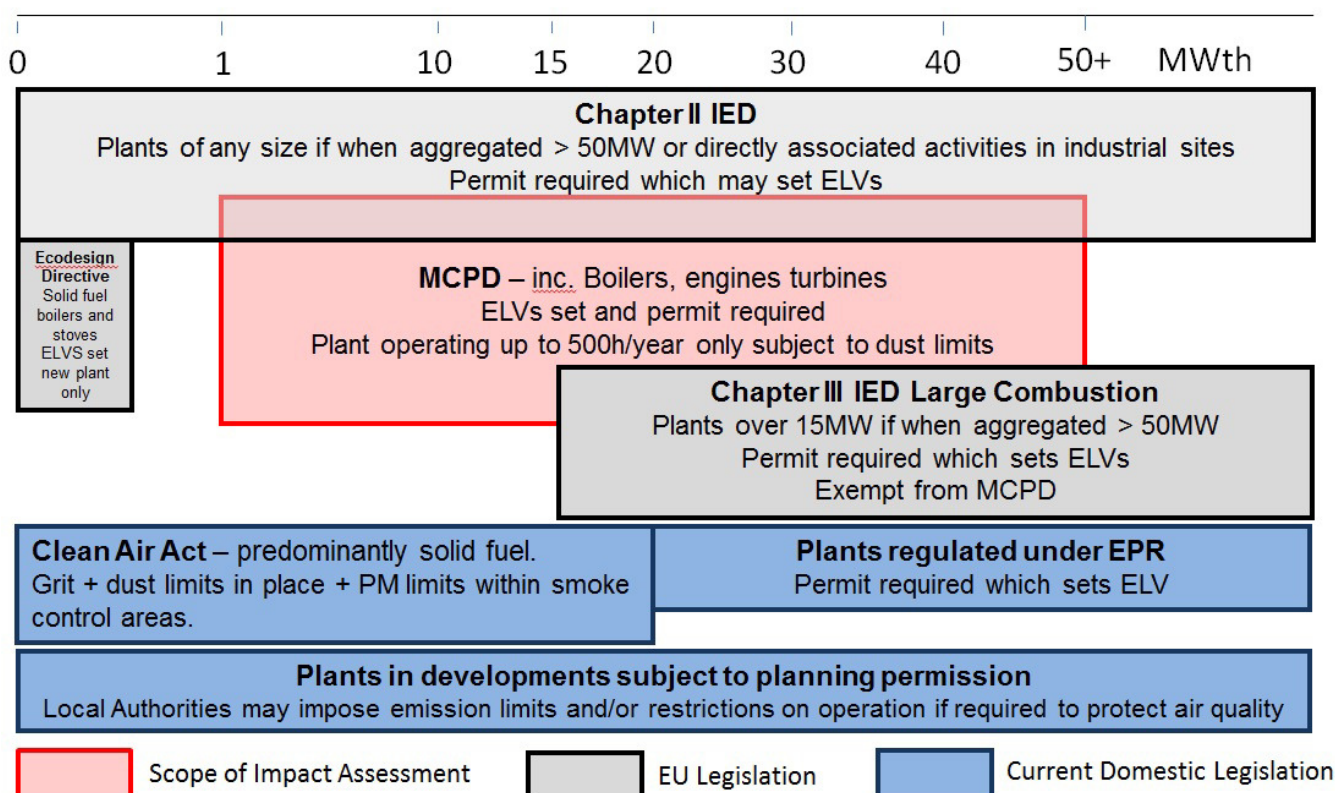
0 1 10 15 20 30 40 50+ MWth

**Chapter II IED**
Plants of any size if when aggregated > 50MW or directly associated activities in industrial sites
Permit required which may set ELVs

**Ecodesign Directive**
Solid fuel boilers and stoves ELVS set new plant only

**MCPD** – inc. Boilers, engines turbines
ELVs set and permit required
Plant operating up to 500h/year only subject to dust limits

**Chapter III IED Large Combustion**
Plants over 15MW if when aggregated > 50MW
Permit required which sets ELVs
Exempt from MCPD

**Clean Air Act** – predominantly solid fuel.
Grit + dust limits in place + PM limits within smoke control areas.

**Plants regulated under EPR**
Permit required which sets ELV

**Plants in developments subject to planning permission**
Local Authorities may impose emission limits and/or restrictions on operation if required to protect air quality

Scope of Impact Assessment
EU Legislation
Current Domestic Legislation